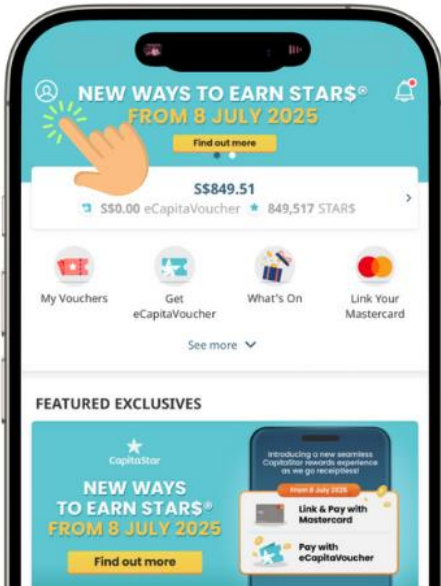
NEW WAYS TO EARN STAR$®
FROM 8 JULY 2025

Find out more

S$849.51
S$0.00 eCapitaVoucher 849,517 STAR$

My Vouchers
Get eCapitaVoucher
What's On
Link Your Mastercard

See more

FEATURED EXCLUSIVES

CapitaStar

NEW WAYS TO EARN STAR$®
FROM 8 JULY 2025

Find out more

Introducing a new seamless CapitaStar rewards experience as we go receiptless!

From 8 July 2025

Link & Pay with Mastercard

Pay with eCapitaVoucher